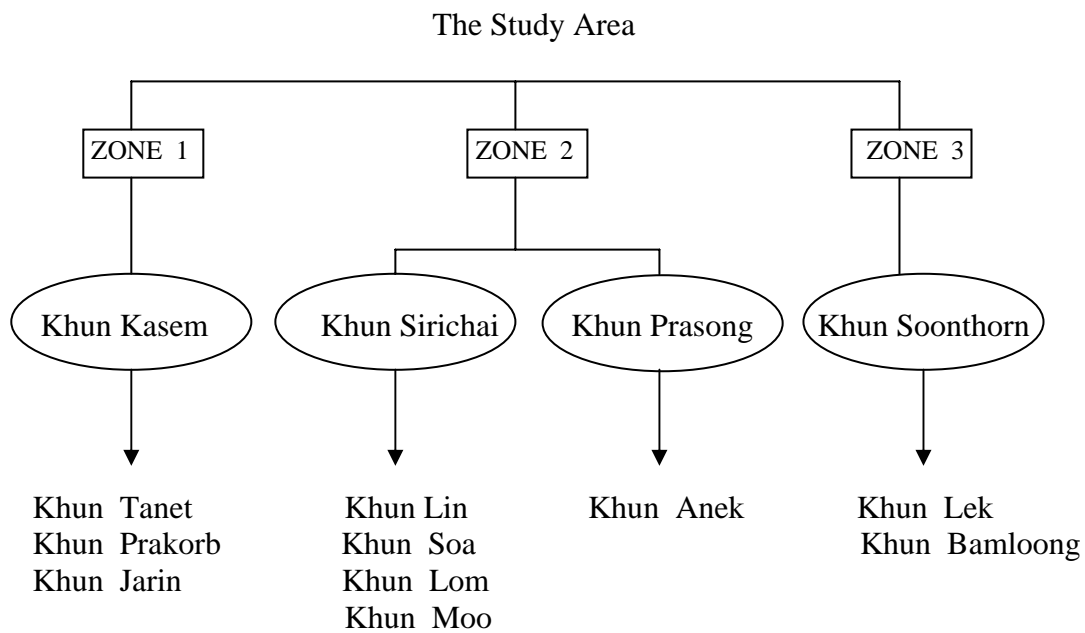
The Study Area

ZONE 1

ZONE 2

ZONE 3

Khun Kasem

Khun Sirichai

Khun Prasong

Khun Soonthorn

Khun Tanet
Khun Prakorb
Khun Jarin

Khun Lin
Khun Soa
Khun Lom
Khun Moo

Khun Anek

Khun Lek
Khun Bamloong